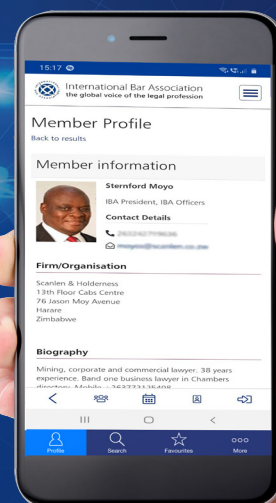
15:17

International Bar Association
the global voice of the legal profession

Member Profile

Back to results

Member information

Sternford Moyo

IBA President, IBA Officers

Contact Details

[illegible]

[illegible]

Firm/Organisation

Scanlen & Holderness
13th Floor Cabs Centre
76 Jason Moy Avenue
Harare
Zimbabwe

Biography

Mining, corporate and commercial lawyer. 38 years experience. Band one business lawyer in Chambers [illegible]

Profile
Search
Favourites
More